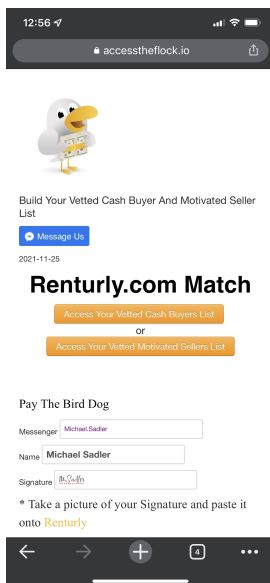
12:56

accesstheflock.io

Build Your Vetted Cash Buyer And Motivated Seller List

Message Us

2021-11-25

Renturly.com Match

Access Your Vetted Cash Buyers List

or

Access Your Vetted Motivated Sellers List

Pay The Bird Dog

Messenger Michael.Sadler

Name Michael Sadler

Signature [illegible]

* Take a picture of your Signature and paste it onto Renturly

4